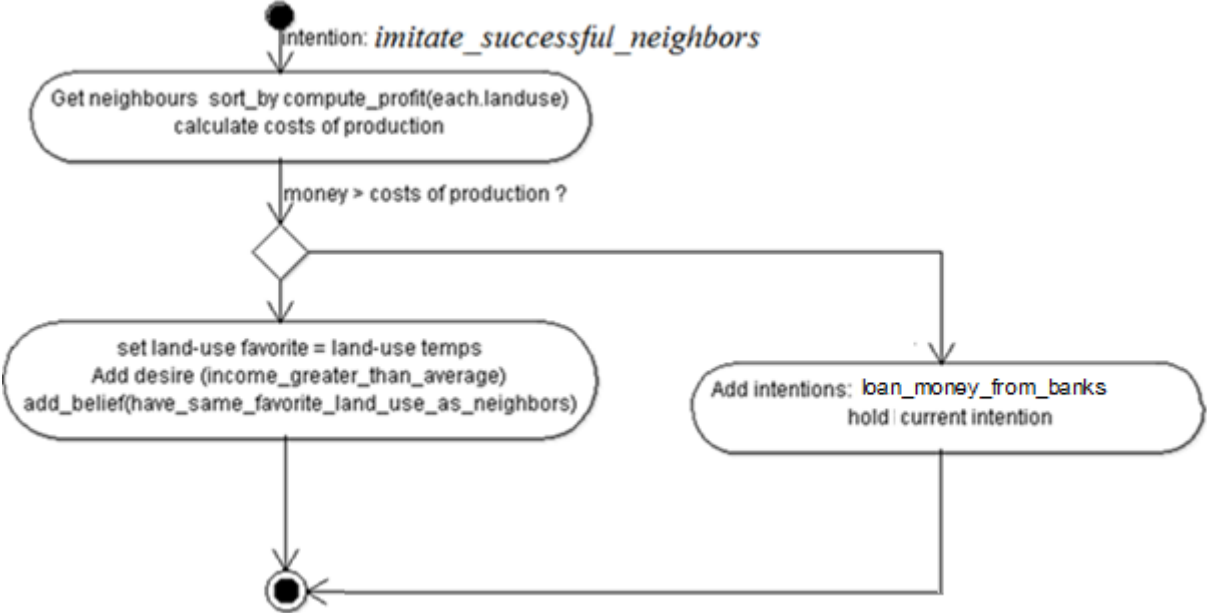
intention: *imitate_successful_neighbors*

Get neighbours sort_by compute_profit(each.landuse)
calculate costs of production

money > costs of production ?

set land-use favorite = land-use temps
Add desire (income_greater_than_average)
add_belief(have_same_favorite_land_use_as_neighbors)

Add intentions: loan_money_from_banks
hold current intention